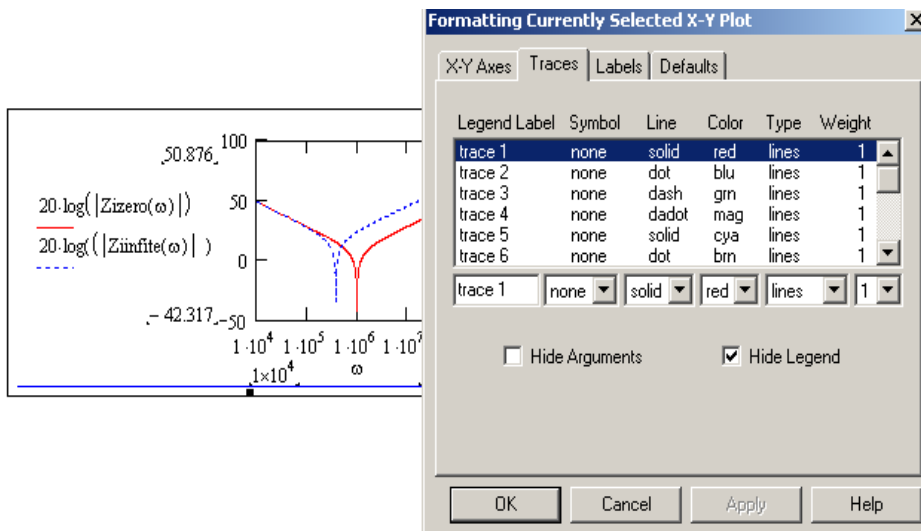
50.876
100
50
0
– 42.317
–50
$20 \cdot \log(|Zizero(\omega)|)$
$20 \cdot \log(|Ziinfite(\omega)|)$
$1 \cdot 10^4$ $1 \cdot 10^5$ $1 \cdot 10^6$ $1 \cdot 10^7$
$1 \times 10^4$
ω

Formatting Currently Selected X-Y Plot
X-Y Axes | Traces | Labels | Defaults

| Legend Label | Symbol | Line | Color | Type | Weight |
|---|---|---|---|---|---|
| trace 1 | none | solid | red | lines | 1 |
| trace 2 | none | dot | blu | lines | 1 |
| trace 3 | none | dash | grn | lines | 1 |
| trace 4 | none | dadot | mag | lines | 1 |
| trace 5 | none | solid | cya | lines | 1 |
| trace 6 | none | dot | brn | lines | 1 |

trace 1 | none | solid | red | lines | 1

Hide Arguments
Hide Legend

OK | Cancel | Apply | Help